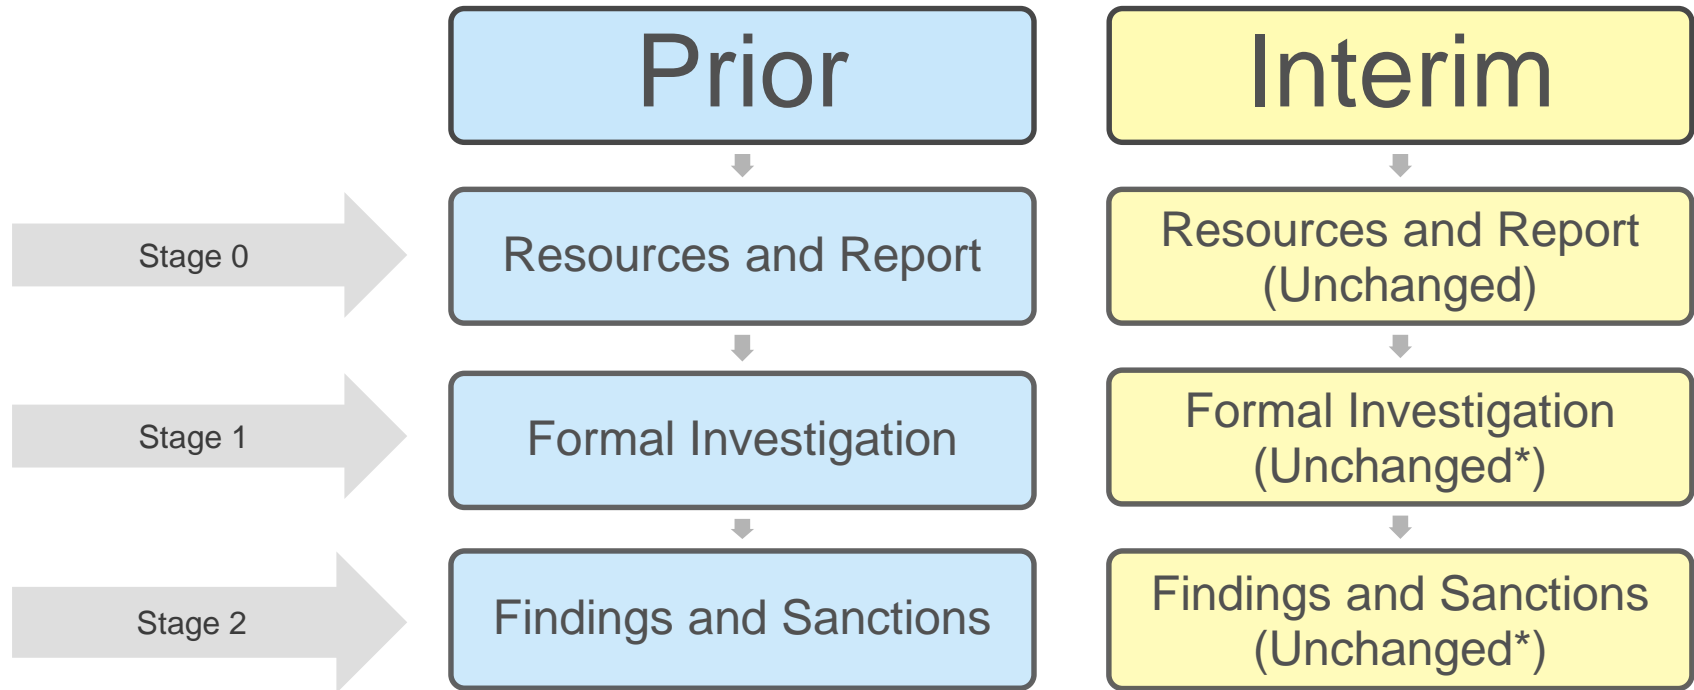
Prior

Interim

Stage 0

Resources and Report

Resources and Report (Unchanged)

Stage 1

Formal Investigation

Formal Investigation (Unchanged*)

Stage 2

Findings and Sanctions

Findings and Sanctions (Unchanged*)